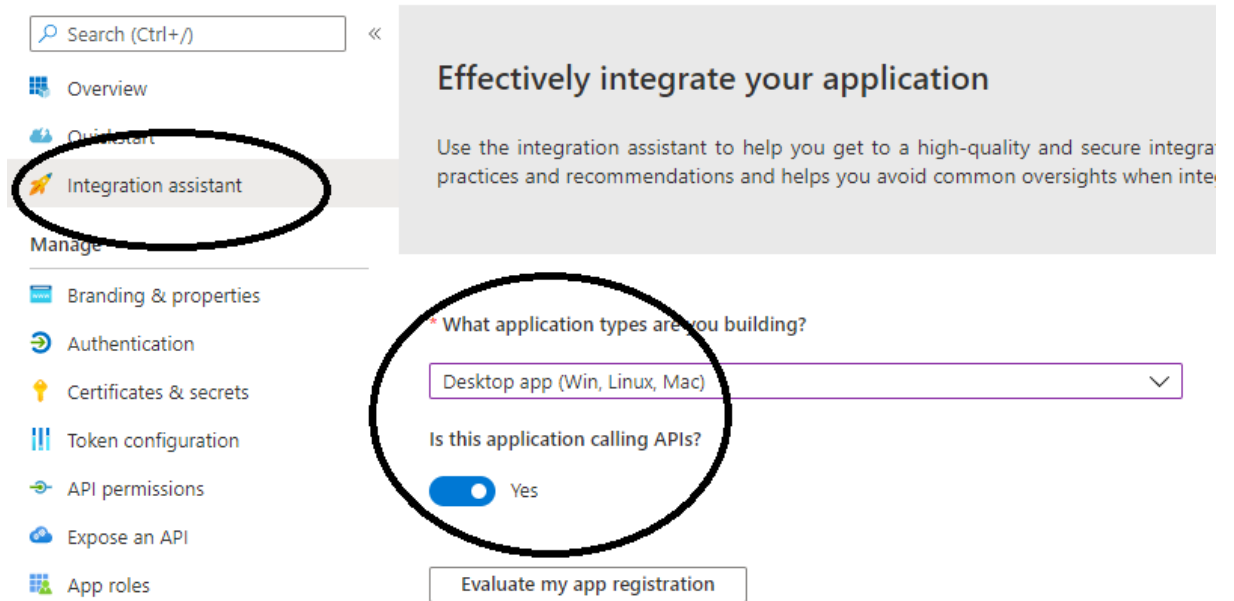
Search (Ctrl+/)

«

Overview

Quickstart

Integration assistant

Manage

Branding & properties

Authentication

Certificates & secrets

Token configuration

API permissions

Expose an API

App roles

Effectively integrate your application

Use the integration assistant to help you get to a high-quality and secure integra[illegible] practices and recommendations and helps you avoid common oversights when inte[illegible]

* What application types are you building?

Desktop app (Win, Linux, Mac)

Is this application calling APIs?

Yes

Evaluate my app registration